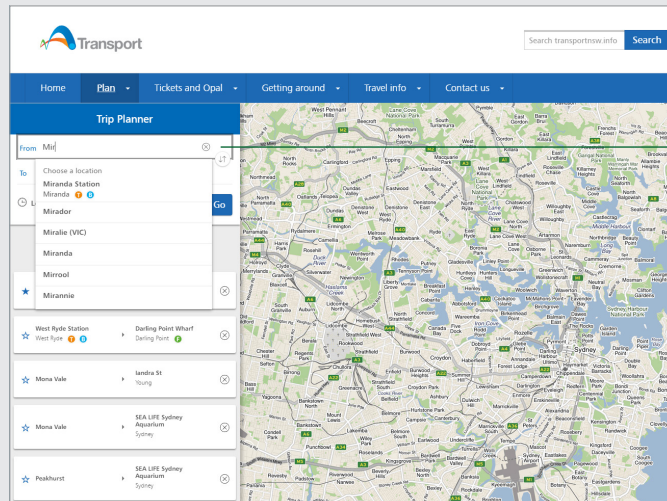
Transport

Search transportnsw.info Search

Home Plan Tickets and Opal Getting around Travel info Contact us

Trip Planner

From Mir

To

Go

Choose a location

Miranda Station
Miranda T B

Mirador

Miralie (VIC)

Miranda

Mirrool

Mirannie

West Ryde Station
West Ryde T B

Darling Point Wharf
Darling Point F

Mona Vale

Iandra St
Young

Mona Vale

SEA LIFE Sydney Aquarium
Sydney

Peakhurst

SEA LIFE Sydney Aquarium
Sydney

West Pennant Hills Epping Eastwood Ryde Chatswood Willoughby Castlecrag Ermington Meadowbank Gladesville Lane Cove Mosman Silverwater Parramatta Lidcombe Strathfield Burwood Ashfield Croydon Leichhardt Balmain Sydney Rozelle Rookwood Bankstown Punchbowl Lakemba Campsie Canterbury Marrickville Newtown Redfern Paddington Edgecliff Rose Bay Bondi Randwick Kingsford Kensington Mascot Botany Chester Hill Regents Park Auburn Granville Concord Five Dock Drummoyne Hunters Hill Roseville Lindfield Killara Gordon Pymble Turramurra Wahroonga Cheltenham Beecroft Carlingford North Rocks Northmead Dundas Rydalmere Telopea Marsfield Macquarie Park North Ryde Denistone Putney Cammeray Cremorne Neutral Bay Kirribilli Milsons Point Vaucluse Watsons Bay Double Bay Woollahra Waverley Bronte Clovelly Coogee Maroubra Earlwood Dulwich Hill Petersham Stanmore Erskineville Alexandria Waterloo Zetland Rosebery Eastlakes Belmore Greenacre Yagoona Bass Hill Condell Park Revesby Padstow Riverwood Beverly Hills Kingsgrove Bexley Rockdale Arncliffe Tempe Sydenham St Peters Homebush Flemington Homebush Bay Rhodes Wentworth Point Newington Mortlake Breakfast Point Cabarita Abbotsford Chiswick Russell Lea Rodd Point Haberfield Summer Hill Lewisham Enmore Annandale Glebe Forest Lodge Camperdown Ultimo Pyrmont Potts Point Darlinghurst Surry Hills Centennial Park Moore Park Queens Park Bellevue Hill Point Piper Darling Point Rushcutters Bay Greenwich Wollstonecraft Waverton Crows Nest St Leonards Artarmon Naremburn Northbridge Seaforth Balgowlah Clontarf Beauty Point Spit Junction Chatswood West Roseville Chase East Lindfield East Killara Fox Valley